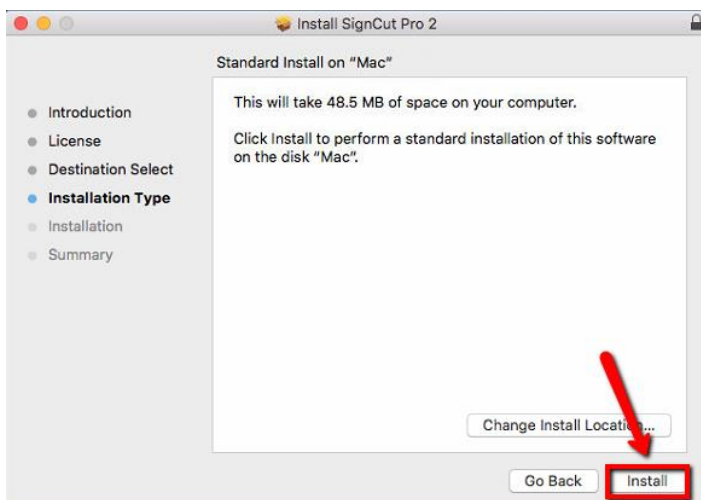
Install SignCut Pro 2

Standard Install on "Mac"

Introduction
License
Destination Select
Installation Type
Installation
Summary

This will take 48.5 MB of space on your computer.

Click Install to perform a standard installation of this software on the disk "Mac".

Change Install Locati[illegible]...

Go Back
Install